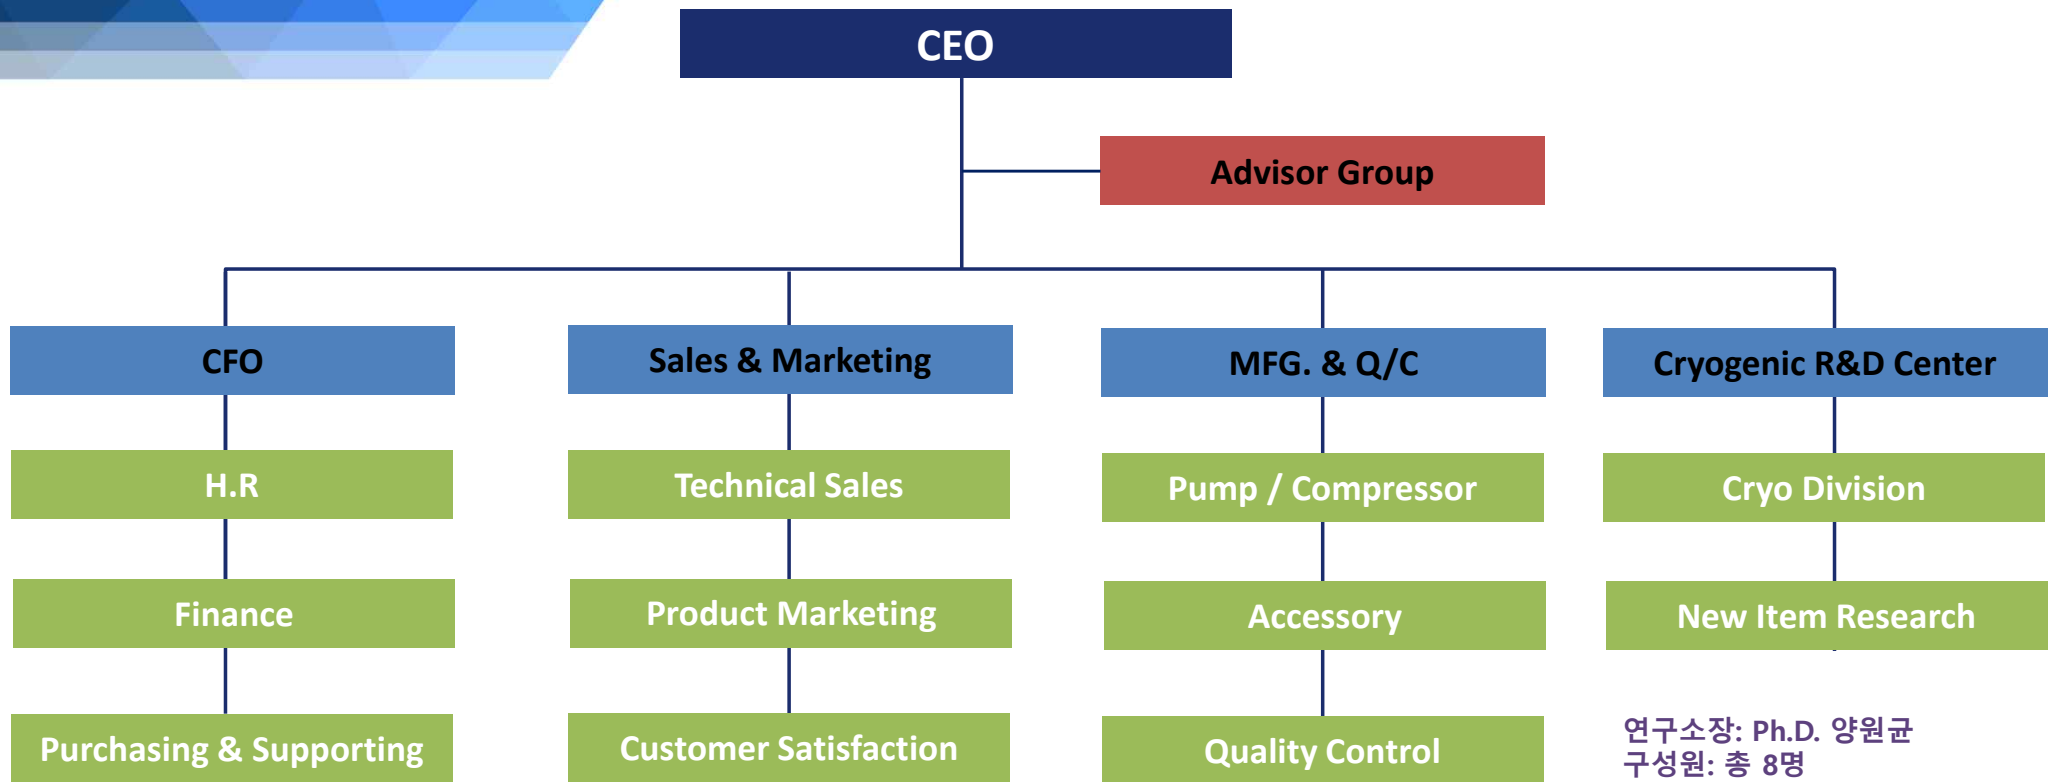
CEO

Advisor Group

CFO

H.R

Finance

Purchasing & Supporting

Sales & Marketing

Technical Sales

Product Marketing

Customer Satisfaction

MFG. & Q/C

Pump / Compressor

Accessory

Quality Control

Cryogenic R&D Center

Cryo Division

New Item Research

연구소장: Ph.D. 양원균
구성원: 총 8명